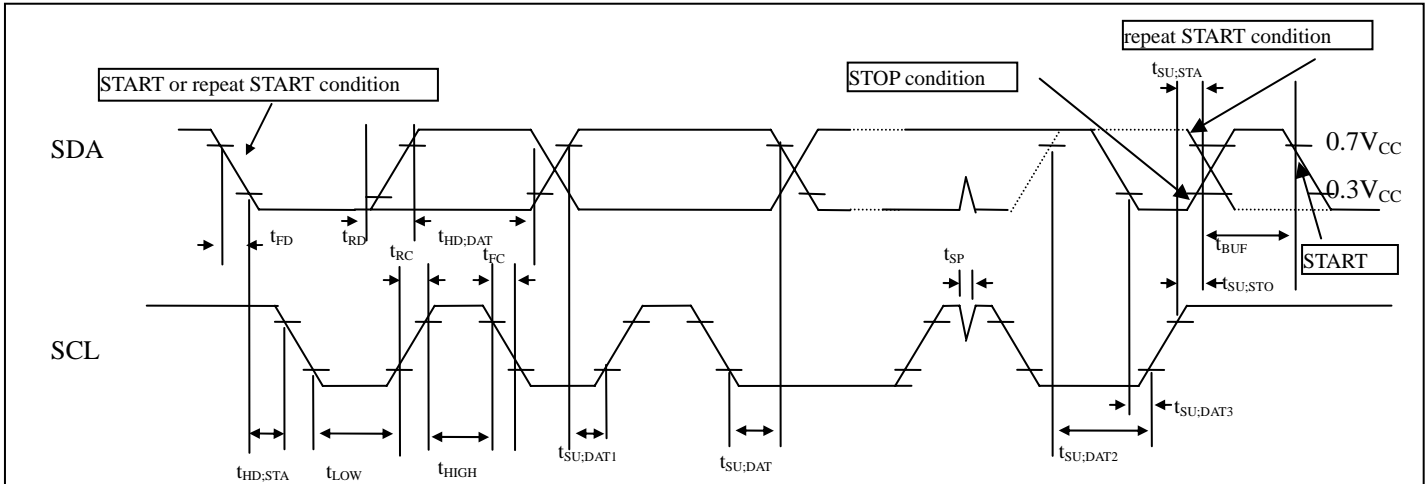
repeat START condition

START or repeat START condition

STOP condition

$t_{SU;STA}$

SDA

$0.7V_{CC}$

$0.3V_{CC}$

$t_{FD}$

$t_{RD}$

$t_{HD;DAT}$

$t_{BUF}$

START

$t_{RC}$

$t_{FC}$

$t_{SP}$

$t_{SU;STO}$

SCL

$t_{SU;DAT3}$

$t_{HD;STA}$

$t_{LOW}$

$t_{HIGH}$

$t_{SU;DAT1}$

$t_{SU;DAT}$

$t_{SU;DAT2}$